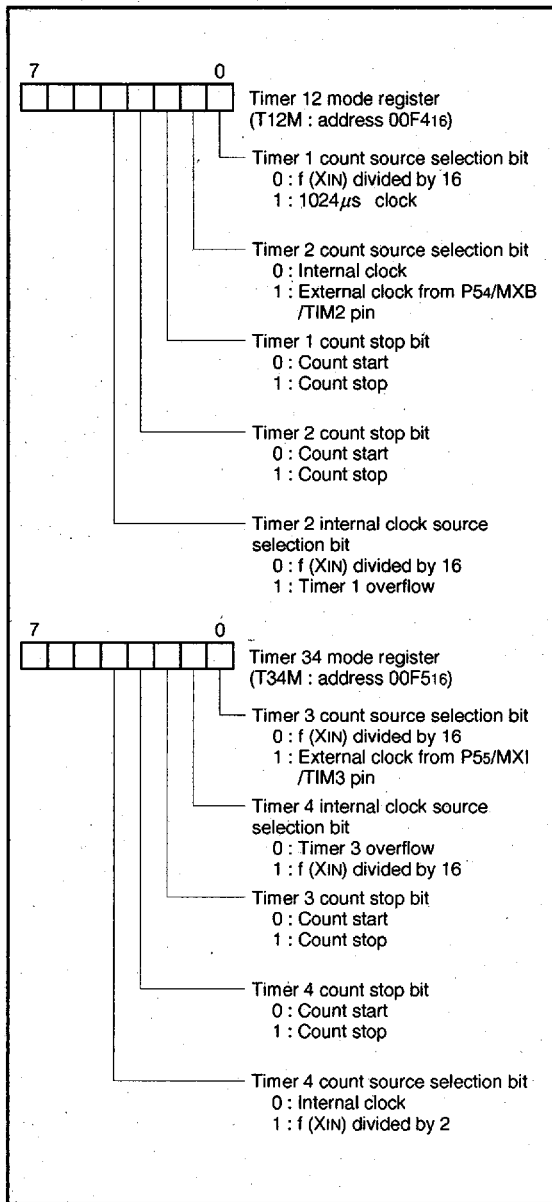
7 0

Timer 12 mode register (T12M : address $00F4_{16}$)

Timer 1 count source selection bit
0 : f (XIN) divided by 16
1 : $1024\mu s$ clock

Timer 2 count source selection bit
0 : Internal clock
1 : External clock from $P5_4$/MXB /TIM2 pin

Timer 1 count stop bit
0 : Count start
1 : Count stop

Timer 2 count stop bit
0 : Count start
1 : Count stop

Timer 2 internal clock source selection bit
0 : f (XIN) divided by 16
1 : Timer 1 overflow

7 0

Timer 34 mode register (T34M : address $00F5_{16}$)

Timer 3 count source selection bit
0 : f (XIN) divided by 16
1 : External clock from $P5_5$/MXI /TIM3 pin

Timer 4 internal clock source selection bit
0 : Timer 3 overflow
1 : f (XIN) divided by 16

Timer 3 count stop bit
0 : Count start
1 : Count stop

Timer 4 count stop bit
0 : Count start
1 : Count stop

Timer 4 count source selection bit
0 : Internal clock
1 : f (XIN) divided by 2